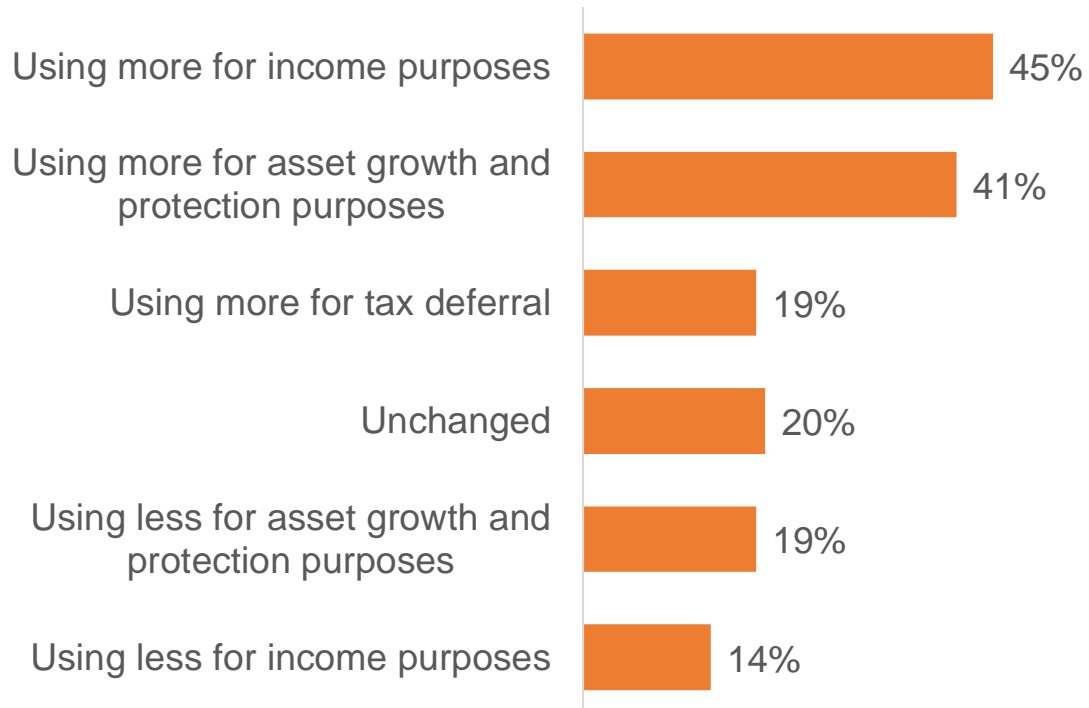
Using more for income purposes 45%

Using more for asset growth and protection purposes 41%

Using more for tax deferral 19%

Unchanged 20%

Using less for asset growth and protection purposes 19%

Using less for income purposes 14%